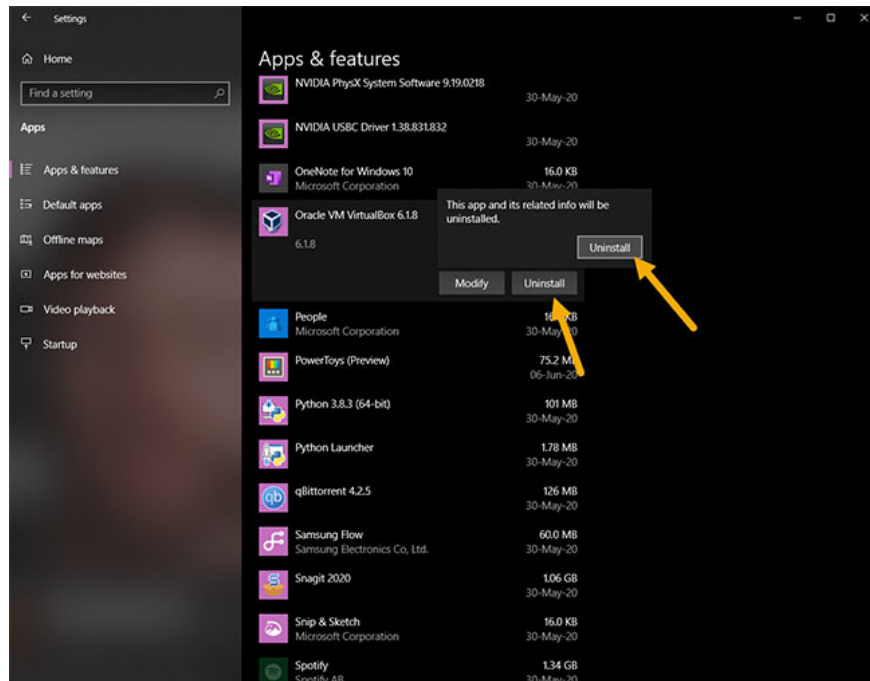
Settings

Home

Find a setting

Apps

Apps & features

Default apps

Offline maps

Apps for websites

Video playback

Startup

Apps & features

NVIDIA PhysX System Software 9.19.0218
30-May-20

NVIDIA USBC Driver 1.38.831.832
30-May-20

OneNote for Windows 10
Microsoft Corporation
16.0 KB
30-May-20

Oracle VM VirtualBox 6.1.8
6.1.8

This app and its related info will be uninstalled.

Uninstall

Modify

Uninstall

People
Microsoft Corporation
16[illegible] KB
30-May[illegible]

PowerToys (Preview)
75.2 M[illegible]
06-Jun-20

Python 3.8.3 (64-bit)
101 MB
30-May-20

Python Launcher
1.78 MB
30-May-20

qBittorrent 4.2.5
126 MB
30-May-20

Samsung Flow
Samsung Electronics Co, Ltd.
60.0 MB
30-May-20

Snagit 2020
1.06 GB
30-May-20

Snip & Sketch
Microsoft Corporation
16.0 KB
30-May-20

Spotify
Spotify AB
1.34 GB